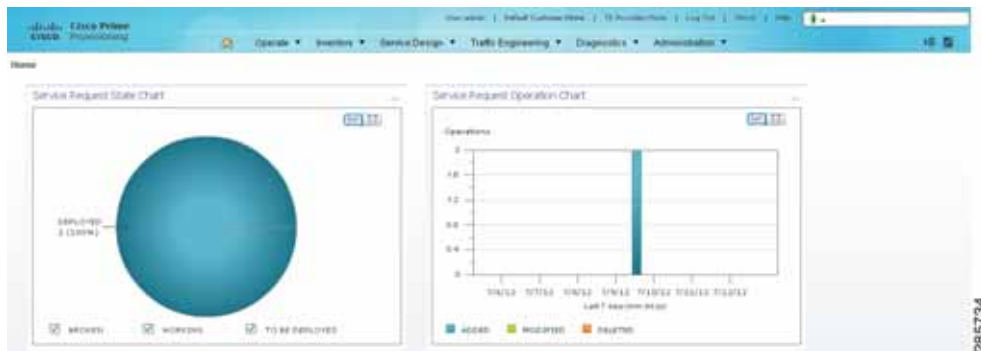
Cisco Prime Provisioning

User: admin | Default Customer: None | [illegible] | Log Out | About | Help

Operate ▼ Inventory ▼ Service Design ▼ Traffic Engineering ▼ Diagnostics ▼ Administration ▼

Home

Service Request State Chart

DEPLOYED
2 (100%)

BROKEN WORKING TO BE DEPLOYED

Service Request Operation Chart

Operations

2
1.6
1.2
0.8
0.4
0

7/6/12 7/7/12 7/8/12 7/9/12 7/10/12 7/11/12 7/12/12

Last 7 days (mm-dd-yy)

ADDED MODIFIED DELETED

285734